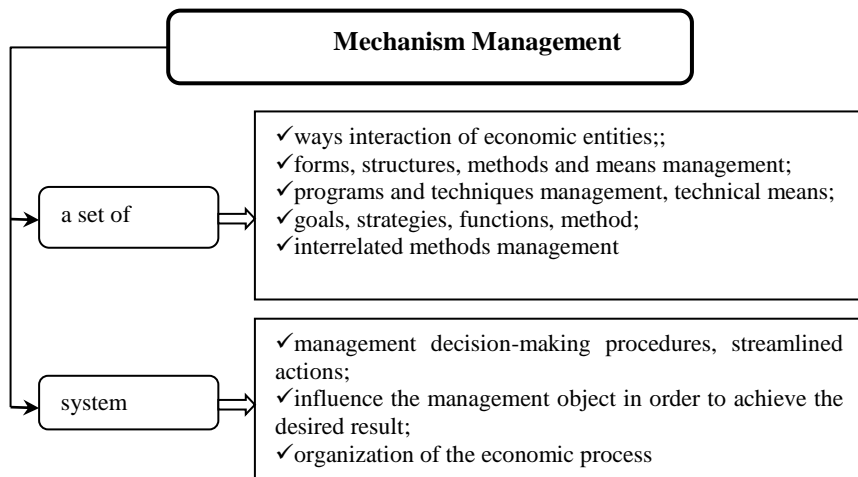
Mechanism Management

a set of

✓ways interaction of economic entities;;
✓forms, structures, methods and means management;
✓programs and techniques management, technical means;
✓goals, strategies, functions, method;
✓interrelated methods management

system

✓management decision-making procedures, streamlined actions;
✓influence the management object in order to achieve the desired result;
✓organization of the economic process